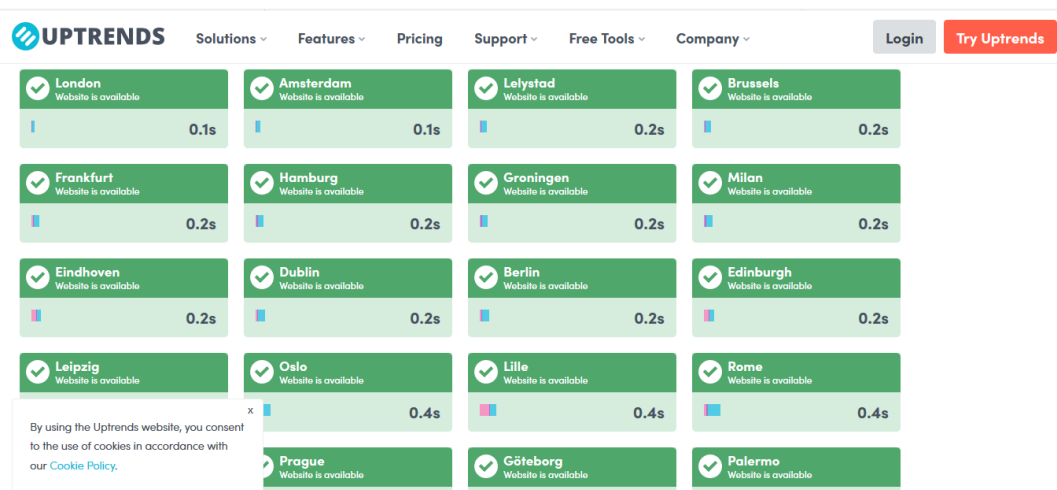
UPTRENDS
Solutions Features Pricing Support Free Tools Company
Login
Try Uptrends

London
Website is available
0.1s

Amsterdam
Website is available
0.1s

Lelystad
Website is available
0.2s

Brussels
Website is available
0.2s

Frankfurt
Website is available
0.2s

Hamburg
Website is available
0.2s

Groningen
Website is available
0.2s

Milan
Website is available
0.2s

Eindhoven
Website is available
0.2s

Dublin
Website is available
0.2s

Berlin
Website is available
0.2s

Edinburgh
Website is available
0.2s

Leipzig
Website is available

Oslo
Website is available
0.4s

Lille
Website is available
0.4s

Rome
Website is available
0.4s

Prague
Website is available

Göteborg
Website is available

Palermo
Website is available

x
By using the Uptrends website, you consent to the use of cookies in accordance with our Cookie Policy.